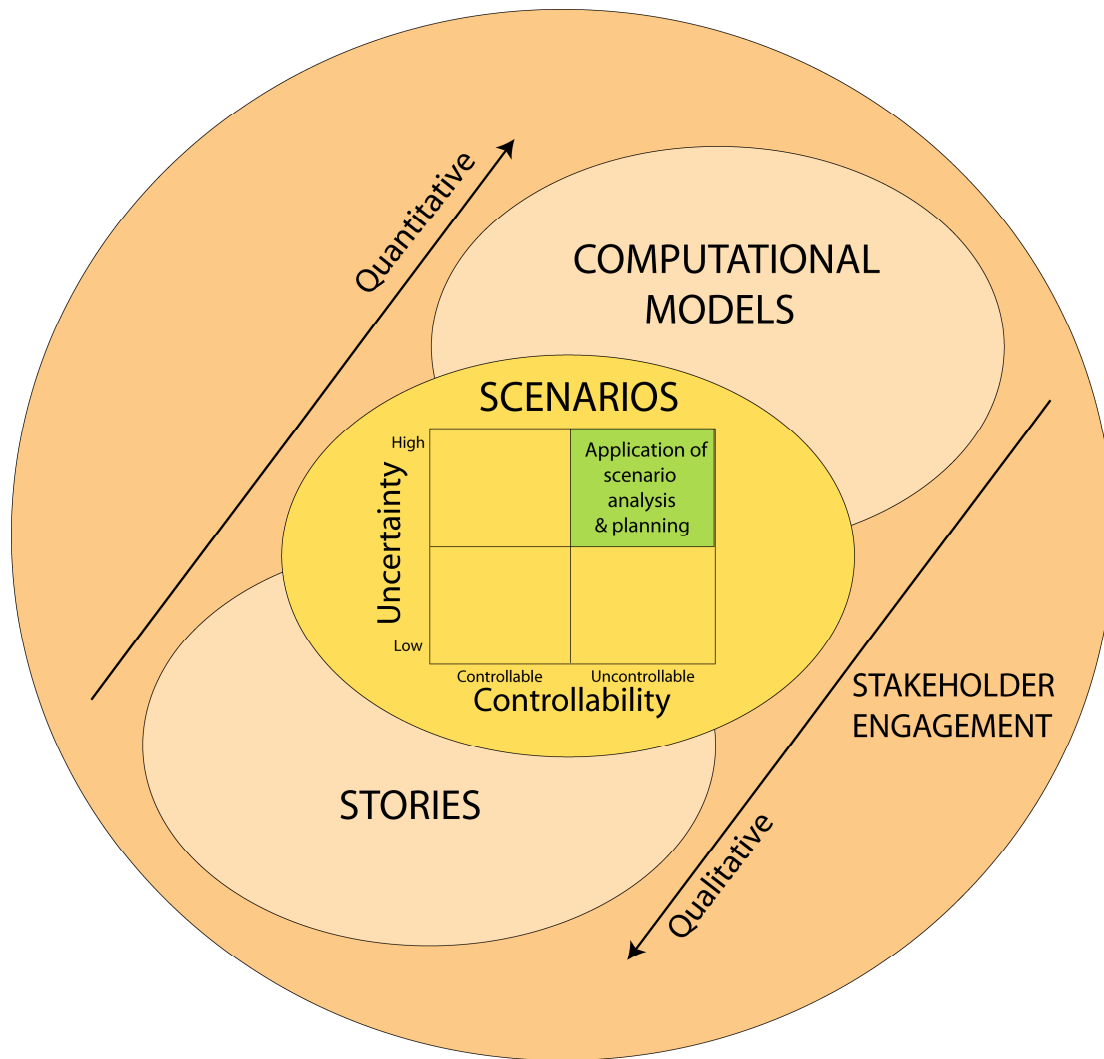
Quantitative

COMPUTATIONAL MODELS

SCENARIOS

High

Uncertainty

Low

Application of scenario analysis & planning

Controllable

Uncontrollable

Controllability

STAKEHOLDER ENGAGEMENT

STORIES

Qualitative